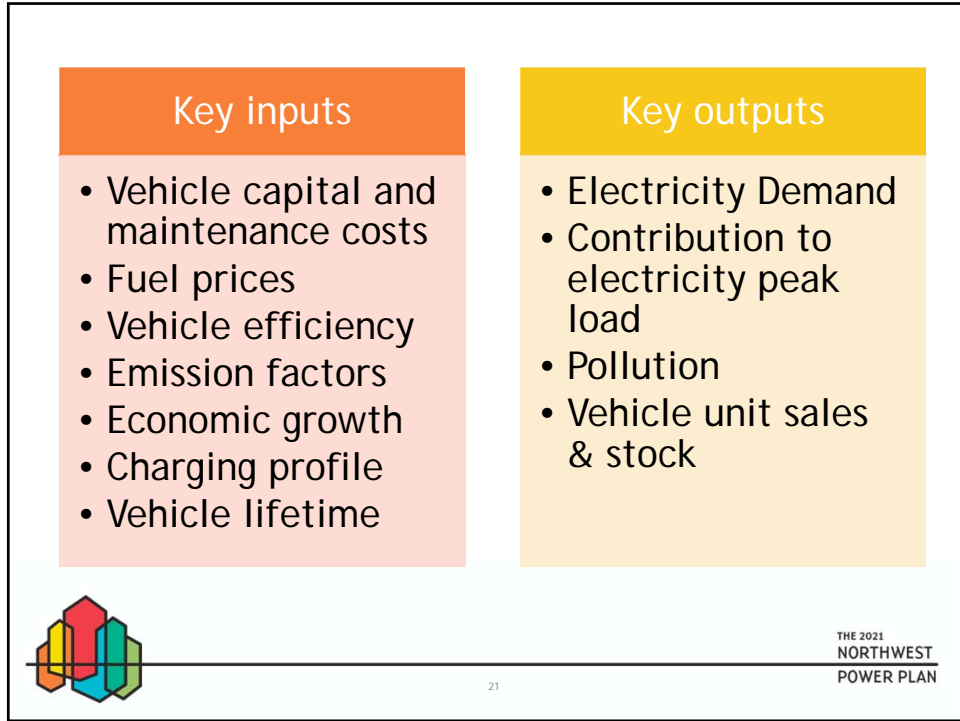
Key inputs

- Vehicle capital and maintenance costs
- Fuel prices
- Vehicle efficiency
- Emission factors
- Economic growth
- Charging profile
- Vehicle lifetime

Key outputs

- Electricity Demand
- Contribution to electricity peak load
- Pollution
- Vehicle unit sales & stock

THE 2021 NORTHWEST POWER PLAN

21